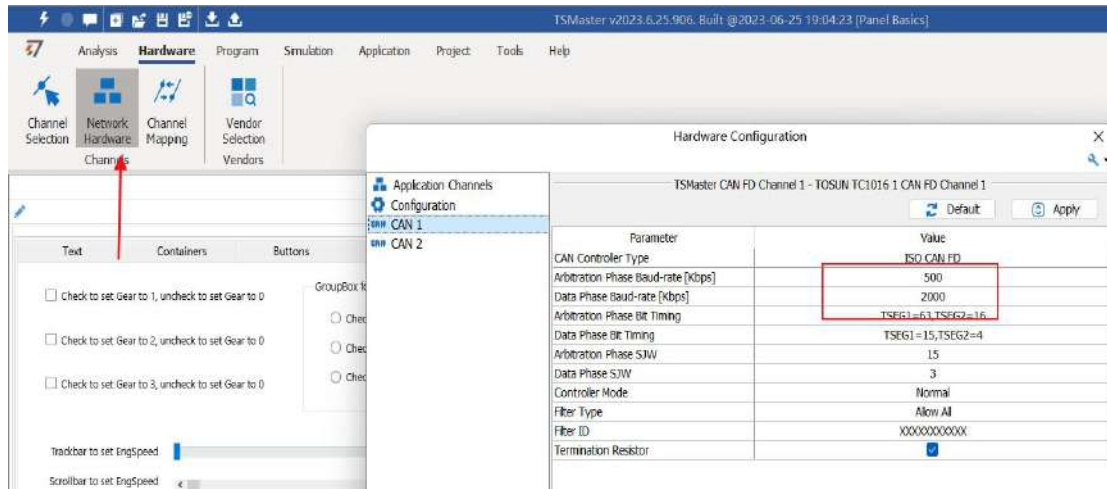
TSMaster v2023.6.25.906. Built @2023-06-25 19:04:23 [Panel Basics]

Analysis Hardware Program Simulation Application Project Tools Help

Channel Selection Network Hardware Channel Mapping Vendor Selection

Channels Vendors

Text Containers Buttons

Check to set Gear to 1, uncheck to set Gear to 0

Check to set Gear to 2, uncheck to set Gear to 0

Check to set Gear to 3, uncheck to set Gear to 0

GroupBox fo

Chec

Chec

Chec

Trackbar to set EngSpeed

Scrollbar to set EngSpeed

Hardware Configuration

Application Channels
Configuration
CAN 1
CAN 2

TSMaster CAN FD Channel 1 - TOSUN TC1016 1 CAN FD Channel 1

Default Apply

| Parameter | Value |
|---|---|
| CAN Controller Type | ISO CAN FD |
| Arbitration Phase Baud-rate [Kbps] | 500 |
| Data Phase Baud-rate [Kbps] | 2000 |
| Arbitration Phase Bit Timing | TSEG1=63,TSEG2=16 |
| Data Phase Bit Timing | TSEG1=15,TSEG2=4 |
| Arbitration Phase SJW | 15 |
| Data Phase SJW | 3 |
| Controller Mode | Normal |
| Filter Type | Allow All |
| Filter ID | XXXXXXXXXXX |
| Termination Resistor | ☑ |